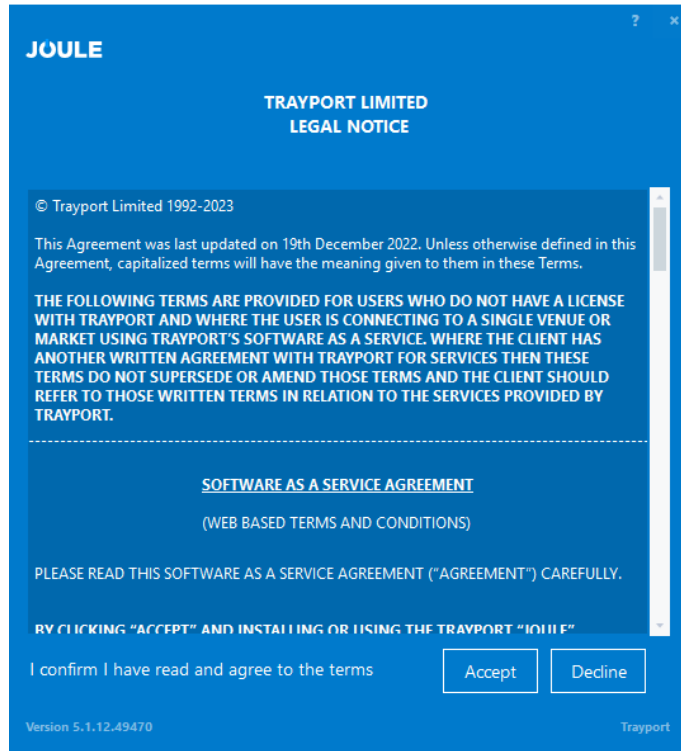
? ×

JOULE

TRAYPORT LIMITED
LEGAL NOTICE

© Trayport Limited 1992-2023

This Agreement was last updated on 19th December 2022. Unless otherwise defined in this Agreement, capitalized terms will have the meaning given to them in these Terms.

THE FOLLOWING TERMS ARE PROVIDED FOR USERS WHO DO NOT HAVE A LICENSE WITH TRAYPORT AND WHERE THE USER IS CONNECTING TO A SINGLE VENUE OR MARKET USING TRAYPORT'S SOFTWARE AS A SERVICE. WHERE THE CLIENT HAS ANOTHER WRITTEN AGREEMENT WITH TRAYPORT FOR SERVICES THEN THESE TERMS DO NOT SUPERSEDE OR AMEND THOSE TERMS AND THE CLIENT SHOULD REFER TO THOSE WRITTEN TERMS IN RELATION TO THE SERVICES PROVIDED BY TRAYPORT.

SOFTWARE AS A SERVICE AGREEMENT

(WEB BASED TERMS AND CONDITIONS)

PLEASE READ THIS SOFTWARE AS A SERVICE AGREEMENT ("AGREEMENT") CAREFULLY.

BY CLICKING "ACCEPT" AND INSTALLING OR USING THE TRAYPORT "JOULE" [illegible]

I confirm I have read and agree to the terms

Accept

Decline

Version 5.1.12.49470

Trayport